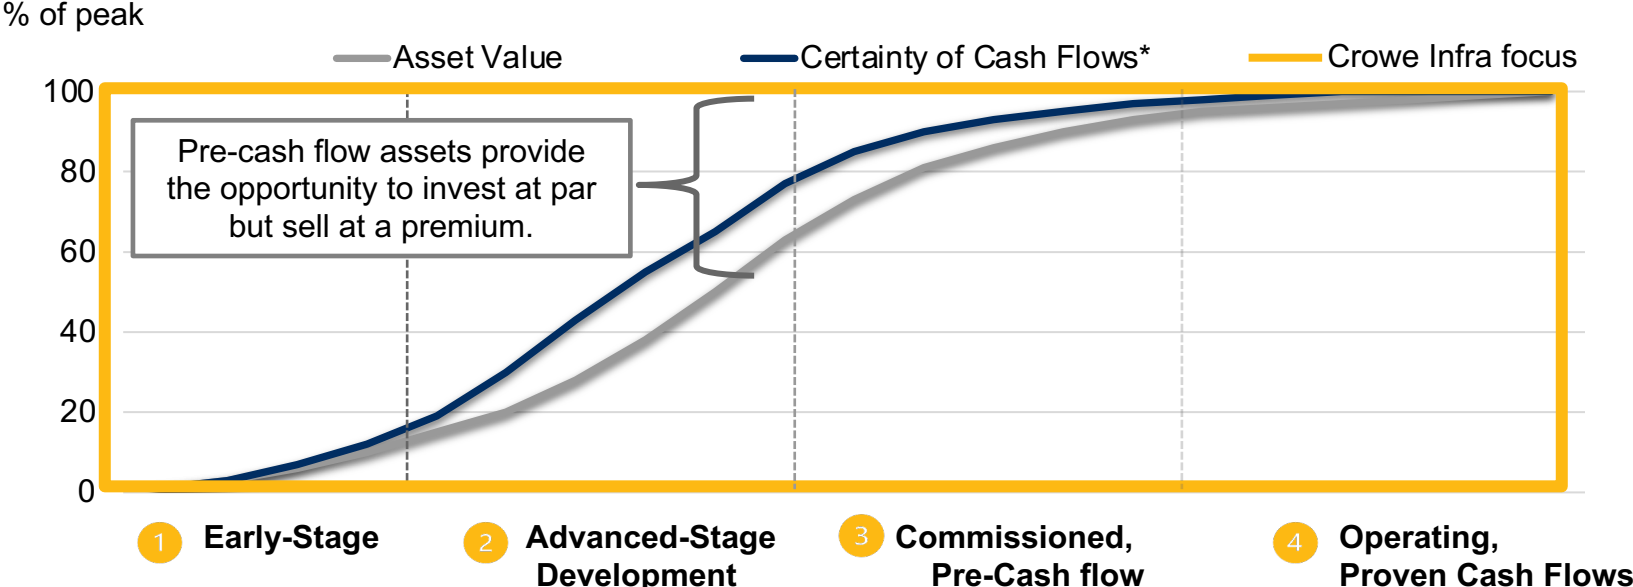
% of peak

Asset Value
Certainty of Cash Flows*
Crowe Infra focus

100
80
60
40
20
0

Pre-cash flow assets provide the opportunity to invest at par but sell at a premium.

1 Early-Stage
2 Advanced-Stage Development
3 Commissioned, Pre-Cash flow
4 Operating, Proven Cash Flows